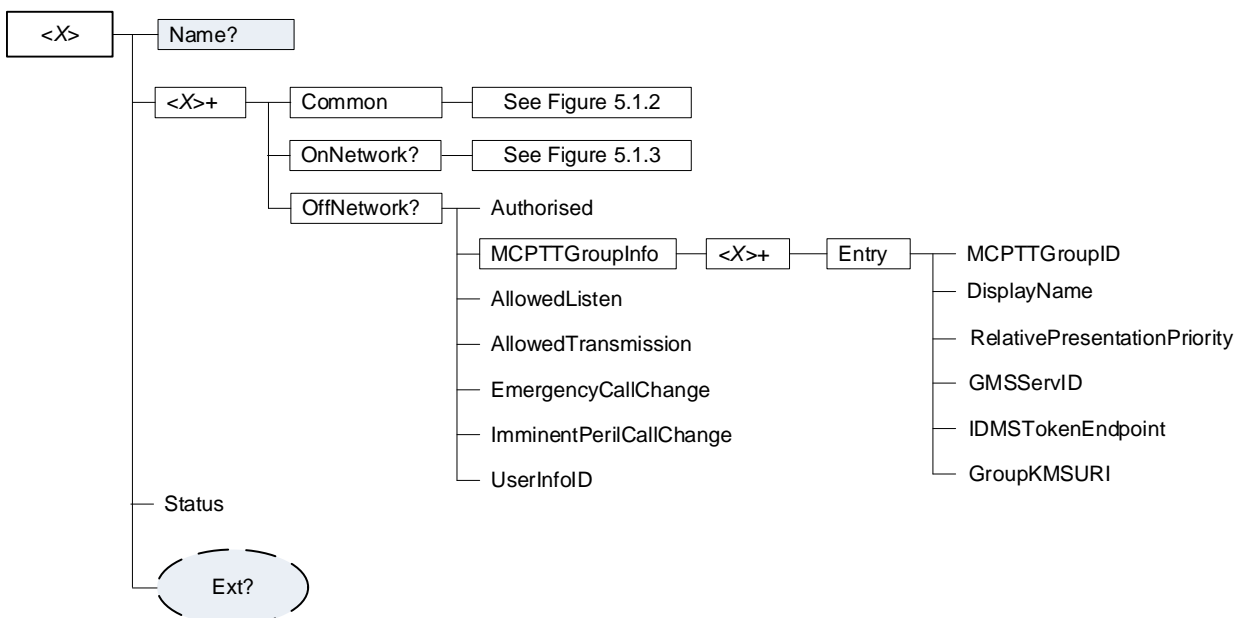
<X>

Name?

<X>+

Common

See Figure 5.1.2

OnNetwork?

See Figure 5.1.3

OffNetwork?

Authorised

MCPTTGroupInfo

<X>+

Entry

MCPTTGroupID

DisplayName

RelativePresentationPriority

GMSServID

IDMSTokenEndpoint

GroupKMSURI

AllowedListen

AllowedTransmission

EmergencyCallChange

ImminentPerilCallChange

UserInfoID

Status

Ext?